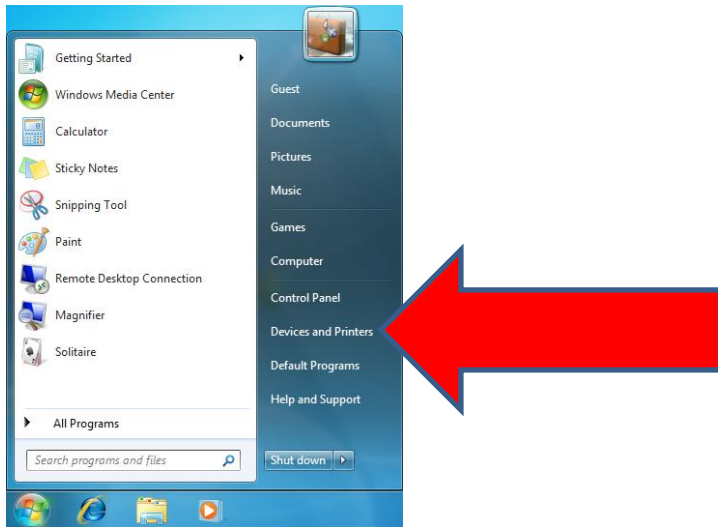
Getting Started
Windows Media Center
Calculator
Sticky Notes
Snipping Tool
Paint
Remote Desktop Connection
Magnifier
Solitaire
All Programs
Search programs and files

Guest
Documents
Pictures
Music
Games
Computer
Control Panel
Devices and Printers
Default Programs
Help and Support
Shut down